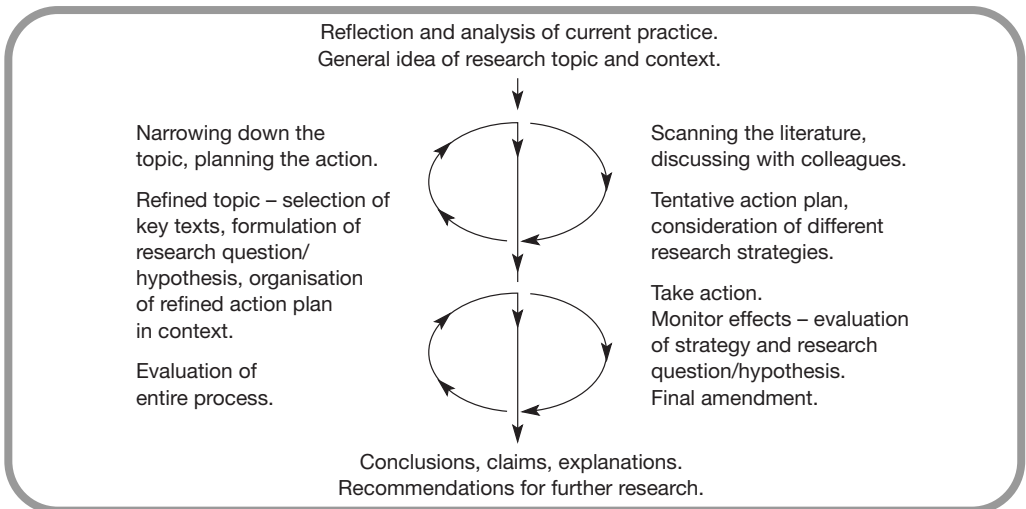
Reflection and analysis of current practice.
General idea of research topic and context.

Narrowing down the topic, planning the action.

Refined topic – selection of key texts, formulation of research question/hypothesis, organisation of refined action plan in context.

Evaluation of entire process.

Scanning the literature, discussing with colleagues.

Tentative action plan, consideration of different research strategies.

Take action.
Monitor effects – evaluation of strategy and research question/hypothesis.
Final amendment.

Conclusions, claims, explanations.
Recommendations for further research.